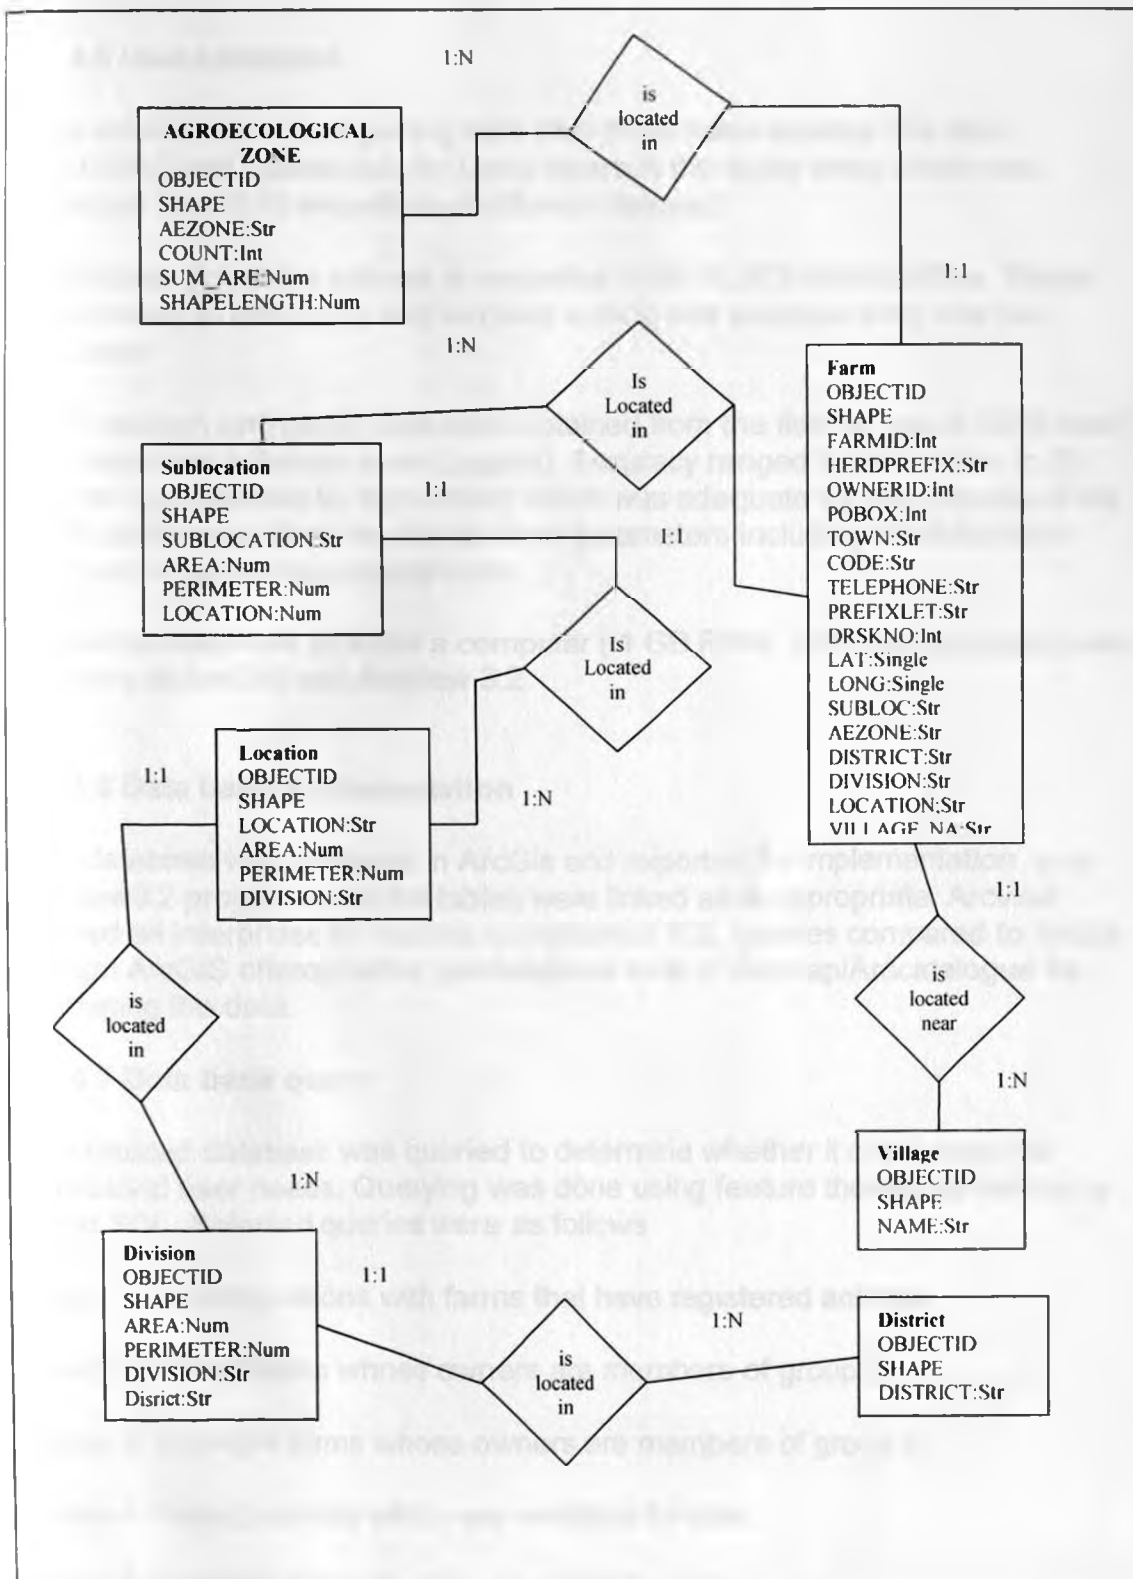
1:N

is located in

AGROECOLOGICAL ZONE
OBJECTID
SHAPE
AEZONE:Str
COUNT:Int
SUM_ARE:Num
SHAPELENGTH:Num

1:1

1:N

Is Located in

Farm
OBJECTID
SHAPE
FARMID:Int
HERDPREFIX:Str
OWNERID:Int
POBOX:Int
TOWN:Str
CODE:Str
TELEPHONE:Str
PREFIXLET:Str
DRSKNO:Int
LAT:Single
LONG:Single
SUBLOC:Str
AEZONE:Str
DISTRICT:Str
DIVISION:Str
LOCATION:Str
VILLAGE_NA:Str

Sublocation
OBJECTID
SHAPE
SUBLOCATION:Str
AREA:Num
PERIMETER:Num
LOCATION:Num

1:1

1:1

Is Located in

Location
OBJECTID
SHAPE
LOCATION:Str
AREA:Num
PERIMETER:Num
DIVISION:Str

1:1

1:N

1:1

is located in

is located near

1:N

Village
OBJECTID
SHAPE
NAME:Str

1:N

Division
OBJECTID
SHAPE
AREA:Num
PERIMETER:Num
DIVISION:Str
Disrict:Str

1:1

1:N

is located in

District
OBJECTID
SHAPE
DISTRICT:Str